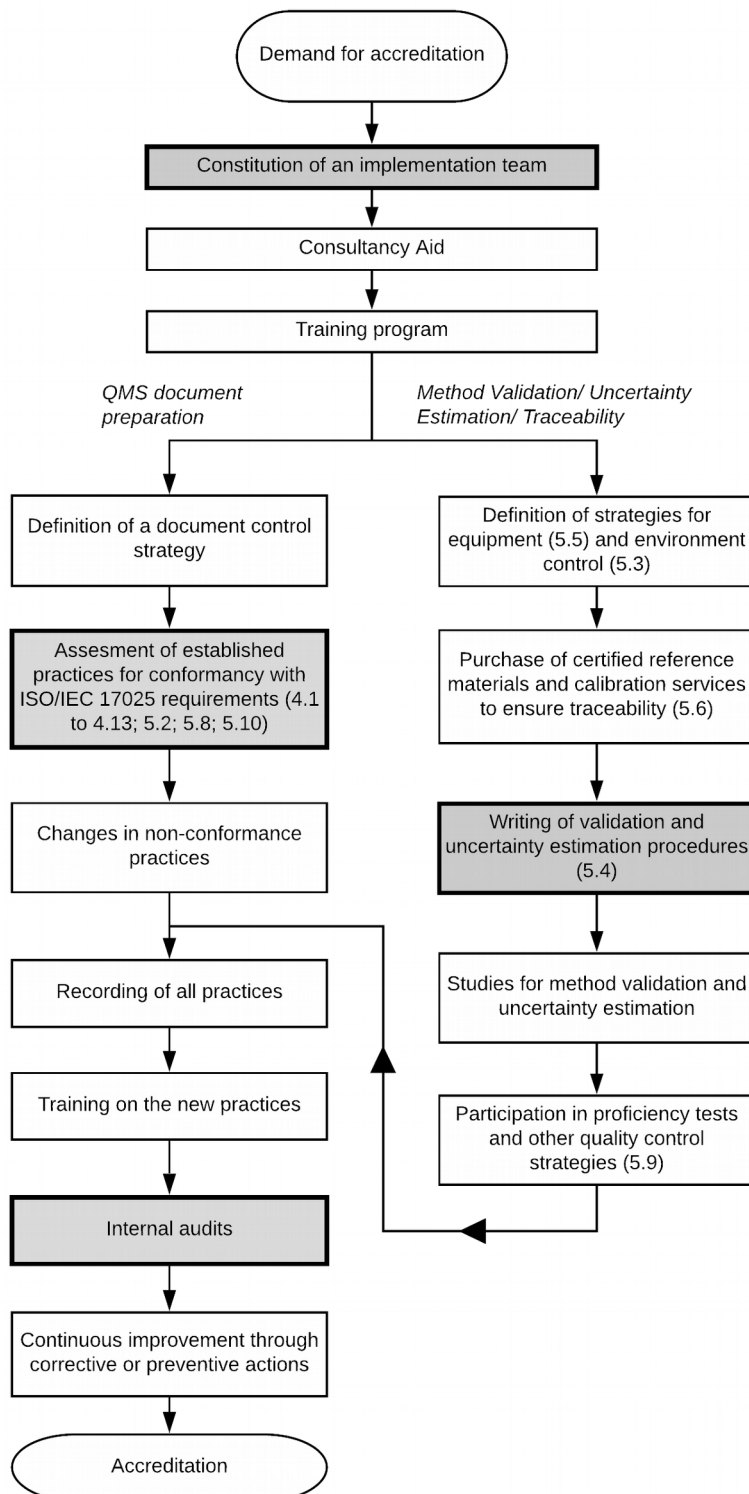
Demand for accreditation

Constitution of an implementation team

Consultancy Aid

Training program

QMS document preparation

Method Validation/ Uncertainty Estimation/ Traceability

Definition of a document control strategy

Assesment of established practices for conformancy with ISO/IEC 17025 requirements (4.1 to 4.13; 5.2; 5.8; 5.10)

Changes in non-conformance practices

Recording of all practices

Training on the new practices

Internal audits

Continuous improvement through corrective or preventive actions

Accreditation

Definition of strategies for equipment (5.5) and environment control (5.3)

Purchase of certified reference materials and calibration services to ensure traceability (5.6)

Writing of validation and uncertainty estimation procedures (5.4)

Studies for method validation and uncertainty estimation

Participation in proficiency tests and other quality control strategies (5.9)